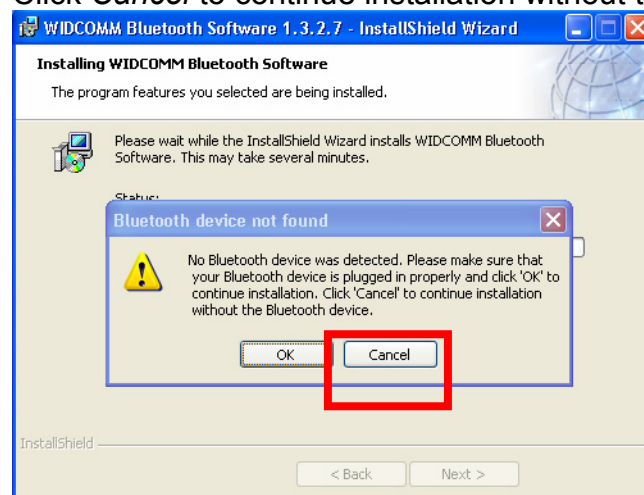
Click Cancel to continue installation without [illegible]

WIDCOMM Bluetooth Software 1.3.2.7 - InstallShield Wizard

Installing WIDCOMM Bluetooth Software

The program features you selected are being installed.

Please wait while the InstallShield Wizard installs WIDCOMM Bluetooth Software. This may take several minutes.

Status:

Bluetooth device not found

No Bluetooth device was detected. Please make sure that your Bluetooth device is plugged in properly and click 'OK' to continue installation. Click 'Cancel' to continue installation without the Bluetooth device.

OK

Cancel

InstallShield

< Back

Next >